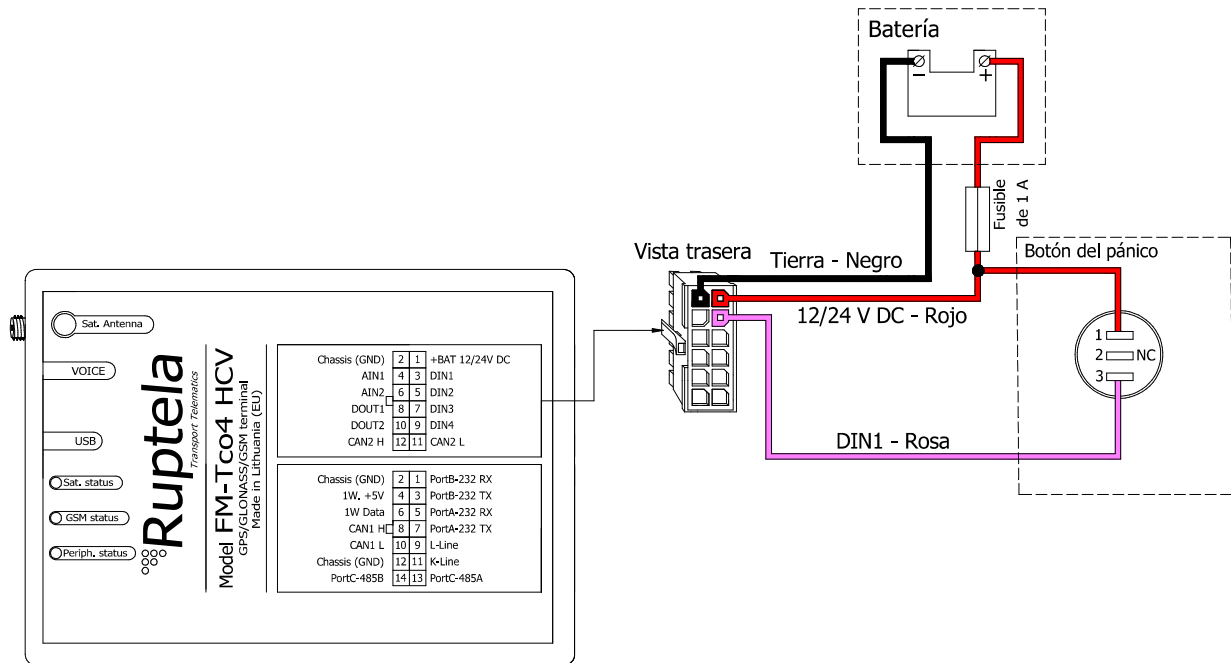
Batería

−

+

Fusible de 1 A

Vista trasera

Tierra - Negro

12/24 V DC - Rojo

Botón del pánico

1

2 NC

3

DIN1 - Rosa

Sat. Antenna

VOICE

USB

Sat. status

GSM status

Periph. status

Ruptela

Transport Telematics

Model FM-Tco4 HCV

GPS/GLONASS/GSM terminal

Made in Lithuania (EU)

| | | | |
|---|---|---|---|
| Chassis (GND) | 2 | 1 | +BAT 12/24V DC |
| AIN1 | 4 | 3 | DIN1 |
| AIN2 | 6 | 5 | DIN2 |
| DOUT1 | 8 | 7 | DIN3 |
| DOUT2 | 10 | 9 | DIN4 |
| CAN2 H | 12 | 11 | CAN2 L |

| | | | |
|---|---|---|---|
| Chassis (GND) | 2 | 1 | PortB-232 RX |
| 1W. +5V | 4 | 3 | PortB-232 TX |
| 1W Data | 6 | 5 | PortA-232 RX |
| CAN1 H | 8 | 7 | PortA-232 TX |
| CAN1 L | 10 | 9 | L-Line |
| Chassis (GND) | 12 | 11 | K-Line |
| PortC-485B | 14 | 13 | PortC-485A |